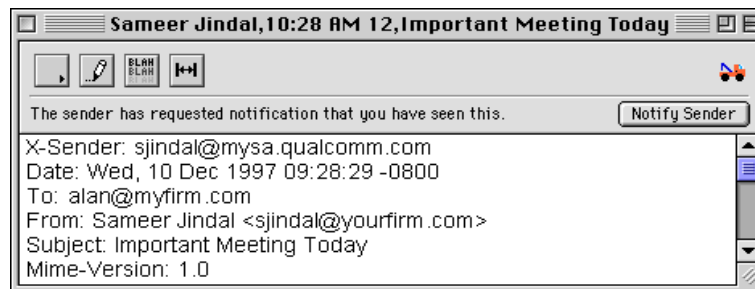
Sameer Jindal,10:28 AM 12,Important Meeting Today

BLAH BLAH

The sender has requested notification that you have seen this.

Notify Sender

X-Sender: sjindal@mysa.qualcomm.com
Date: Wed, 10 Dec 1997 09:28:29 -0800
To: alan@myfirm.com
From: Sameer Jindal <sjindal@yourfirm.com>
Subject: Important Meeting Today
Mime-Version: 1.0